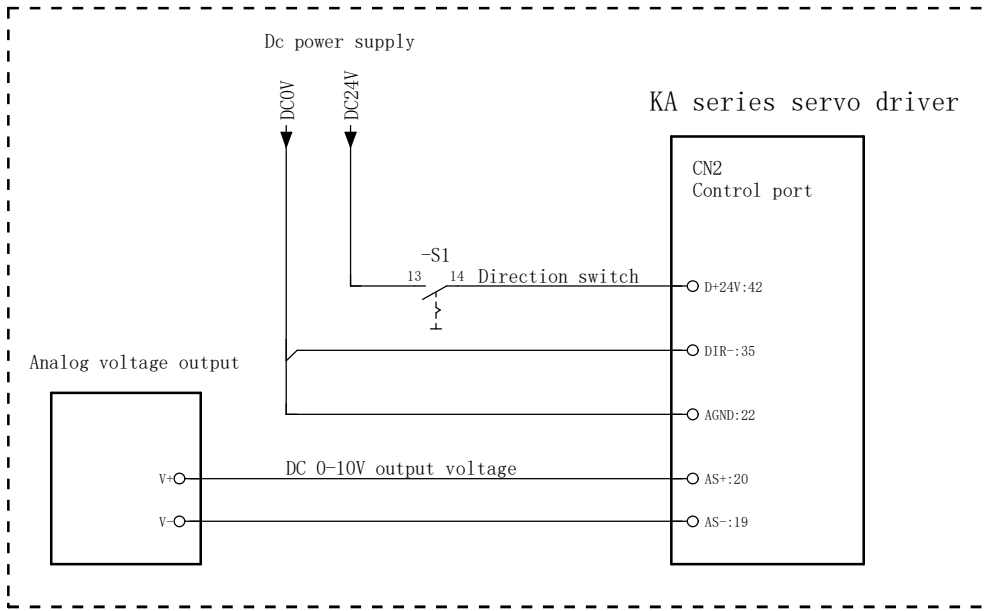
Dc power supply

DC0V

DC24V

KA series servo driver

CN2
Control port

-S1

13

14

Direction switch

D+24V:42

DIR-:35

Analog voltage output

AGND:22

DC 0-10V output voltage

V+

AS+:20

V-

AS-:19